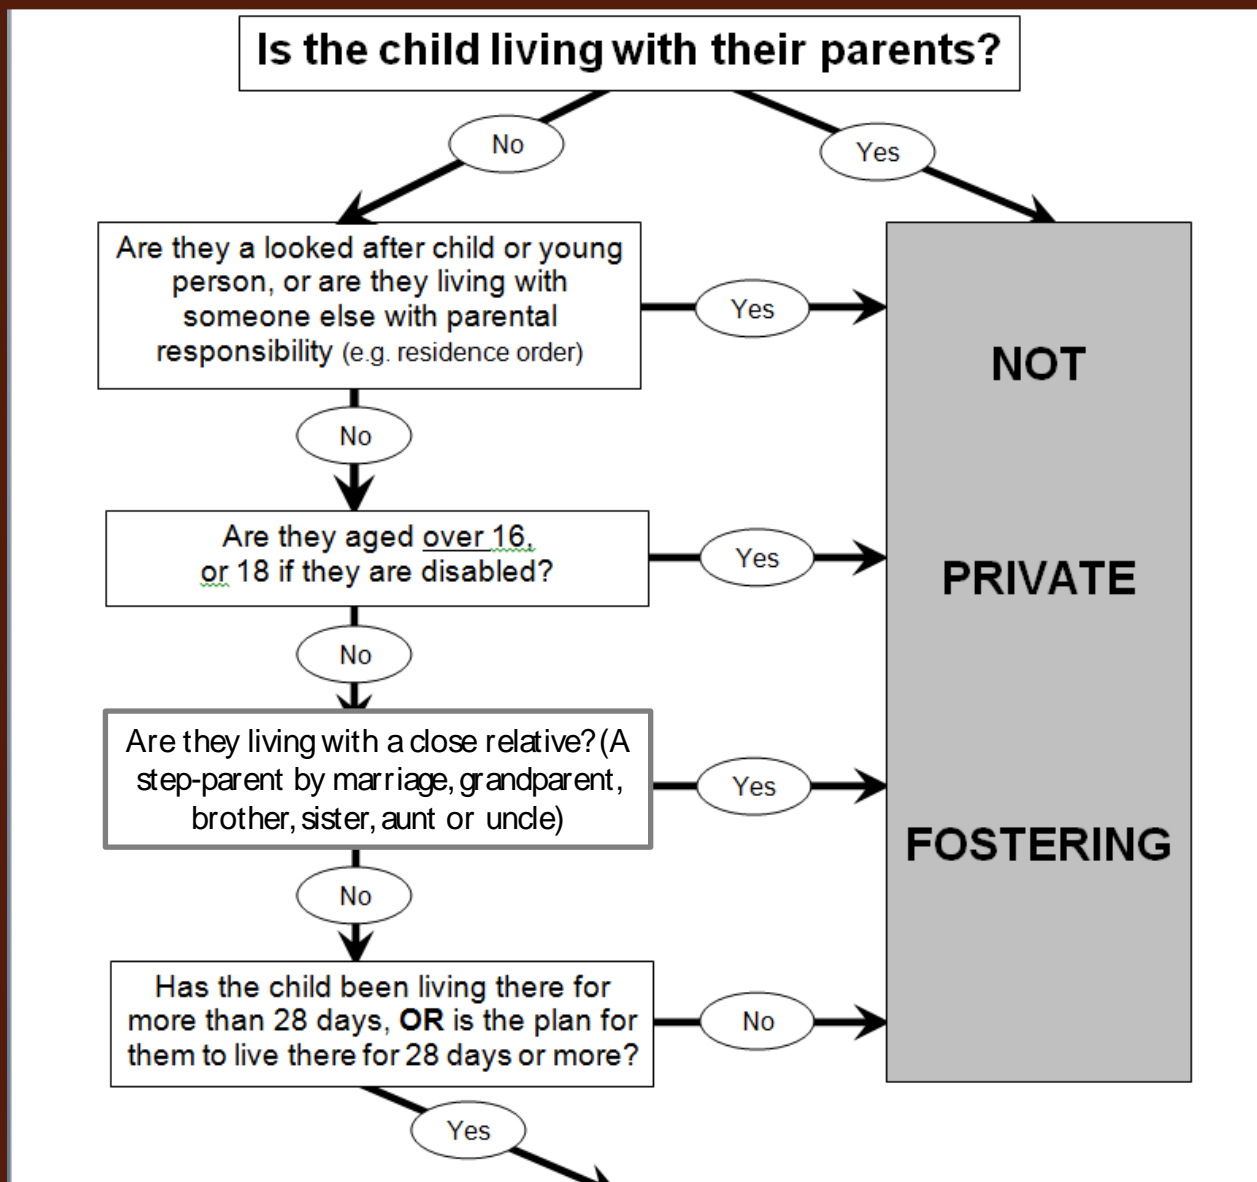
Is the child living with their parents?

No

Yes

Are they a looked after child or young person, or are they living with someone else with parental responsibility (e.g. residence order)

Yes

No

Are they aged over 16, or 18 if they are disabled?

Yes

No

Are they living with a close relative? (A step-parent by marriage, grandparent, brother, sister, aunt or uncle)

Yes

No

Has the child been living there for more than 28 days, **OR** is the plan for them to live there for 28 days or more?

No

Yes

NOT

PRIVATE

FOSTERING